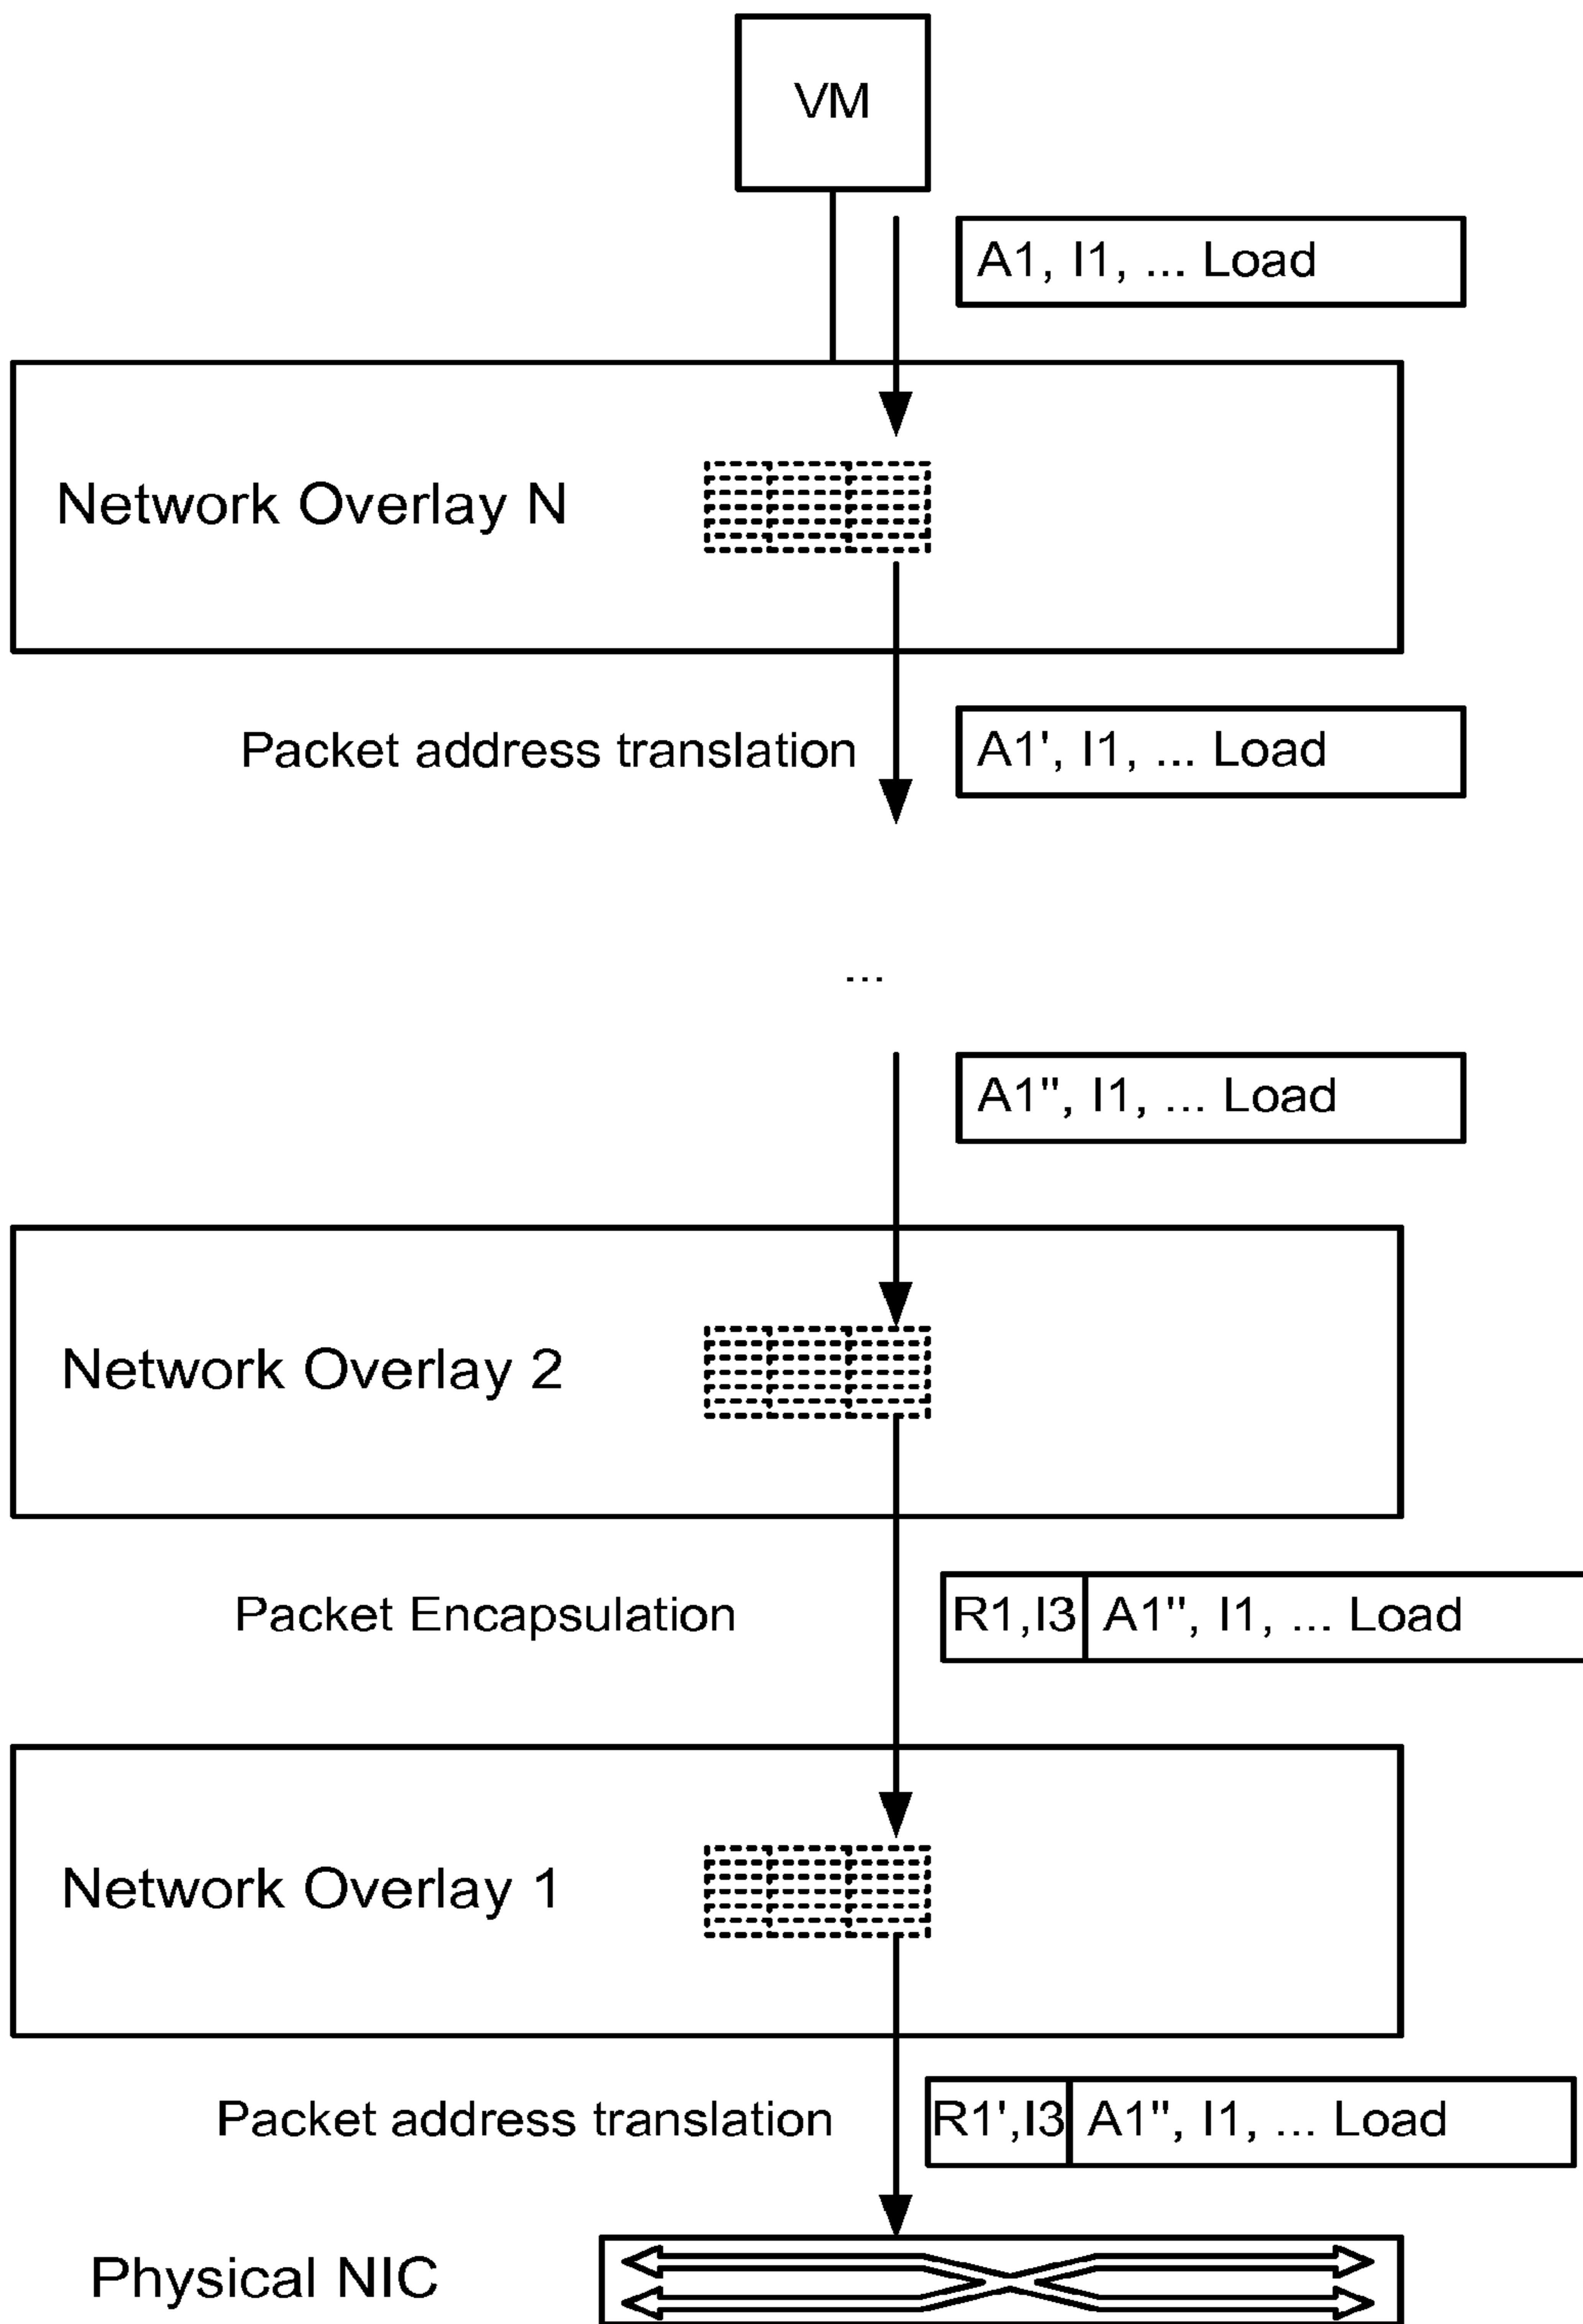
VM

A1, I1, ... Load

Network Overlay N

Packet address translation

A1', I1, ... Load

...

A1'', I1, ... Load

Network Overlay 2

Packet Encapsulation

| R1,I3 | A1'', I1, ... Load |
|---|---|

Network Overlay 1

Packet address translation

| R1',I3 | A1'', I1, ... Load |
|---|---|

Physical NIC